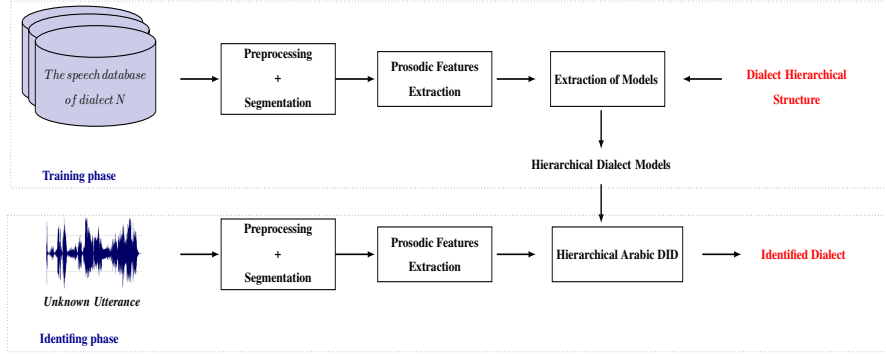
The speech database of dialect N

Preprocessing
+
Segmentation

Prosodic Features Extraction

Extraction of Models

Dialect Hierarchical Structure

Hierarchical Dialect Models

Training phase

Preprocessing
+
Segmentation

Prosodic Features Extraction

Hierarchical Arabic DID

Identified Dialect

Unknown Utterance

Identifing phase